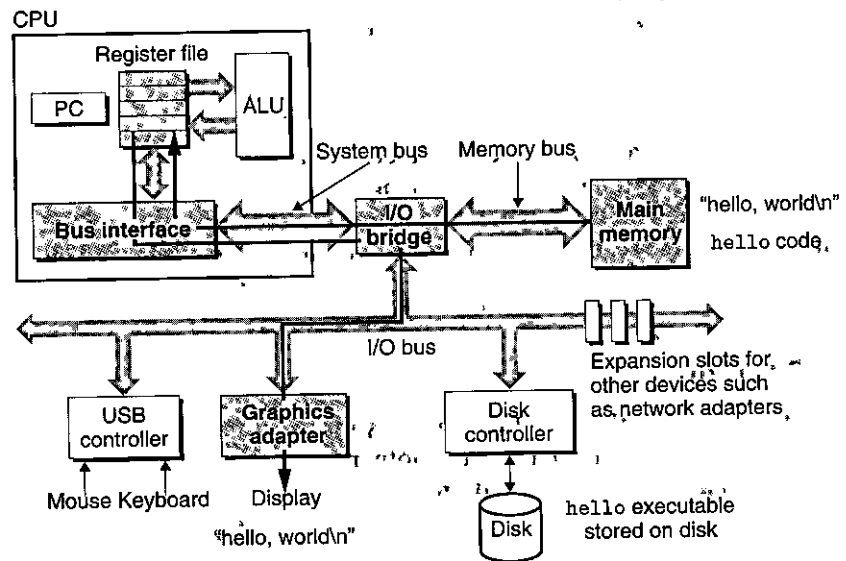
CPU

Register file

PC

ALU

System bus

Memory bus

Bus interface

I/O bridge

Main memory

"hello, world\n"

hello code

I/O bus

Expansion slots for other devices such as network adapters

USB controller

Graphics adapter

Disk controller

Mouse Keyboard

Display

"hello, world\n"

Disk

hello executable stored on disk